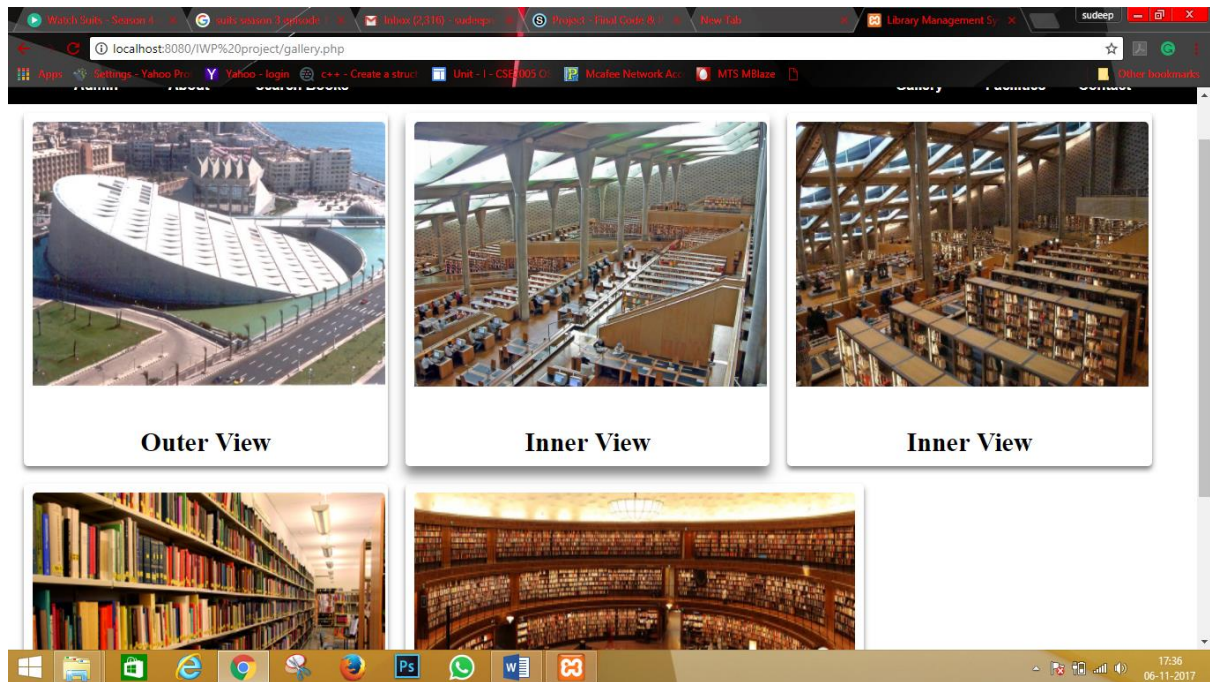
Watch Suits - Season 4 ×
suits season 3 episode 1 ×
Inbox (2,316) - sudeep ×
Project - Final Code & I ×
New Tab ×
Library Management Sy ×
sudeep
localhost:8080/IWP%20project/gallery.php
Apps
Settings - Yahoo Pro
Yahoo - login
c++ - Create a struct
Unit - I - CSE3005 C
Mcafee Network Acc
MTS MBlaze
Other bookmarks
Admin About Search Books Gallery Facilities Contact

Outer View

Inner View

Inner View

17:36
06-11-2017